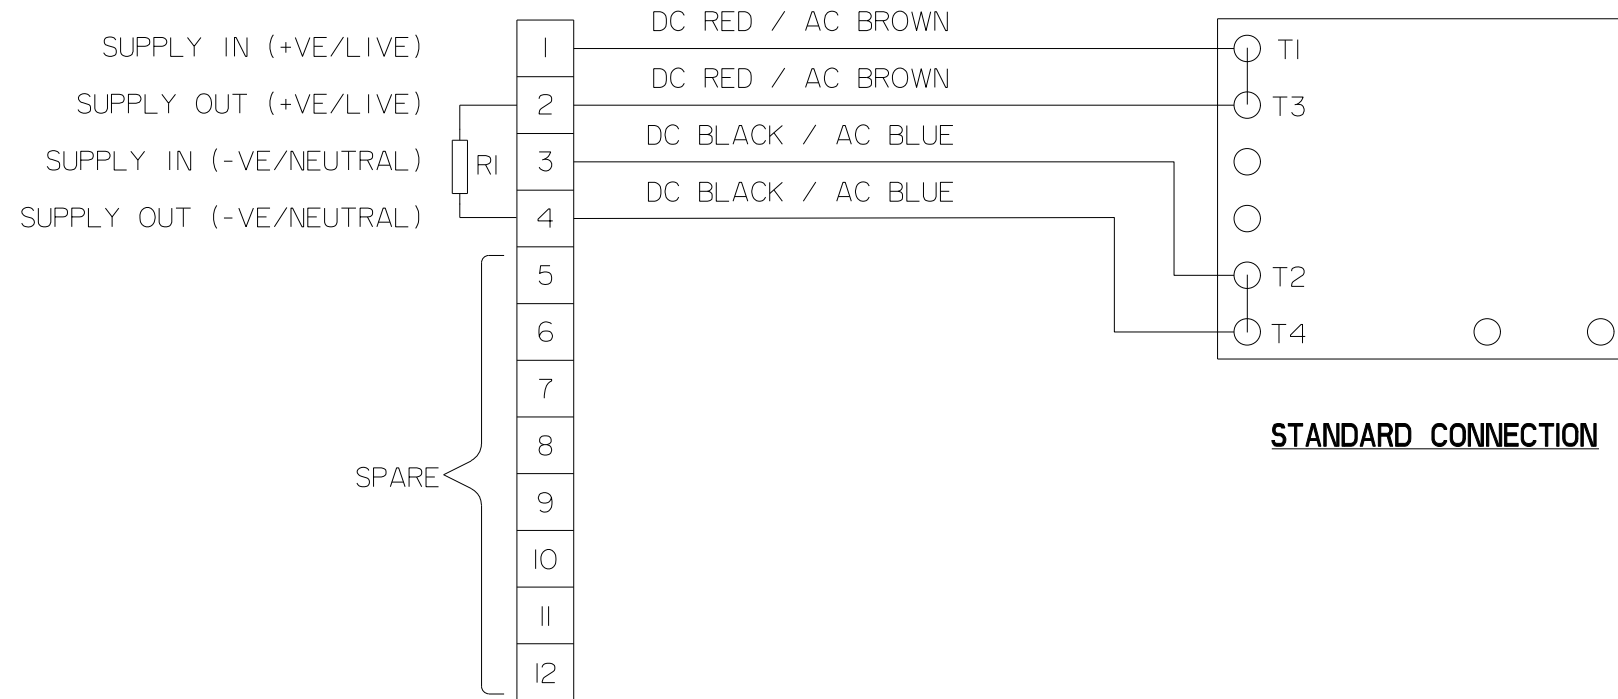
SUPPLY IN (+VE/LIVE)
SUPPLY OUT (+VE/LIVE)
SUPPLY IN (-VE/NEUTRAL)
SUPPLY OUT (-VE/NEUTRAL)

RI

1
2
3
4
5
6
7
8
9
10
11
12

SPARE

DC RED / AC BROWN
DC RED / AC BROWN
DC BLACK / AC BLUE
DC BLACK / AC BLUE

T1
T3
T2
T4

STANDARD CONNECTION